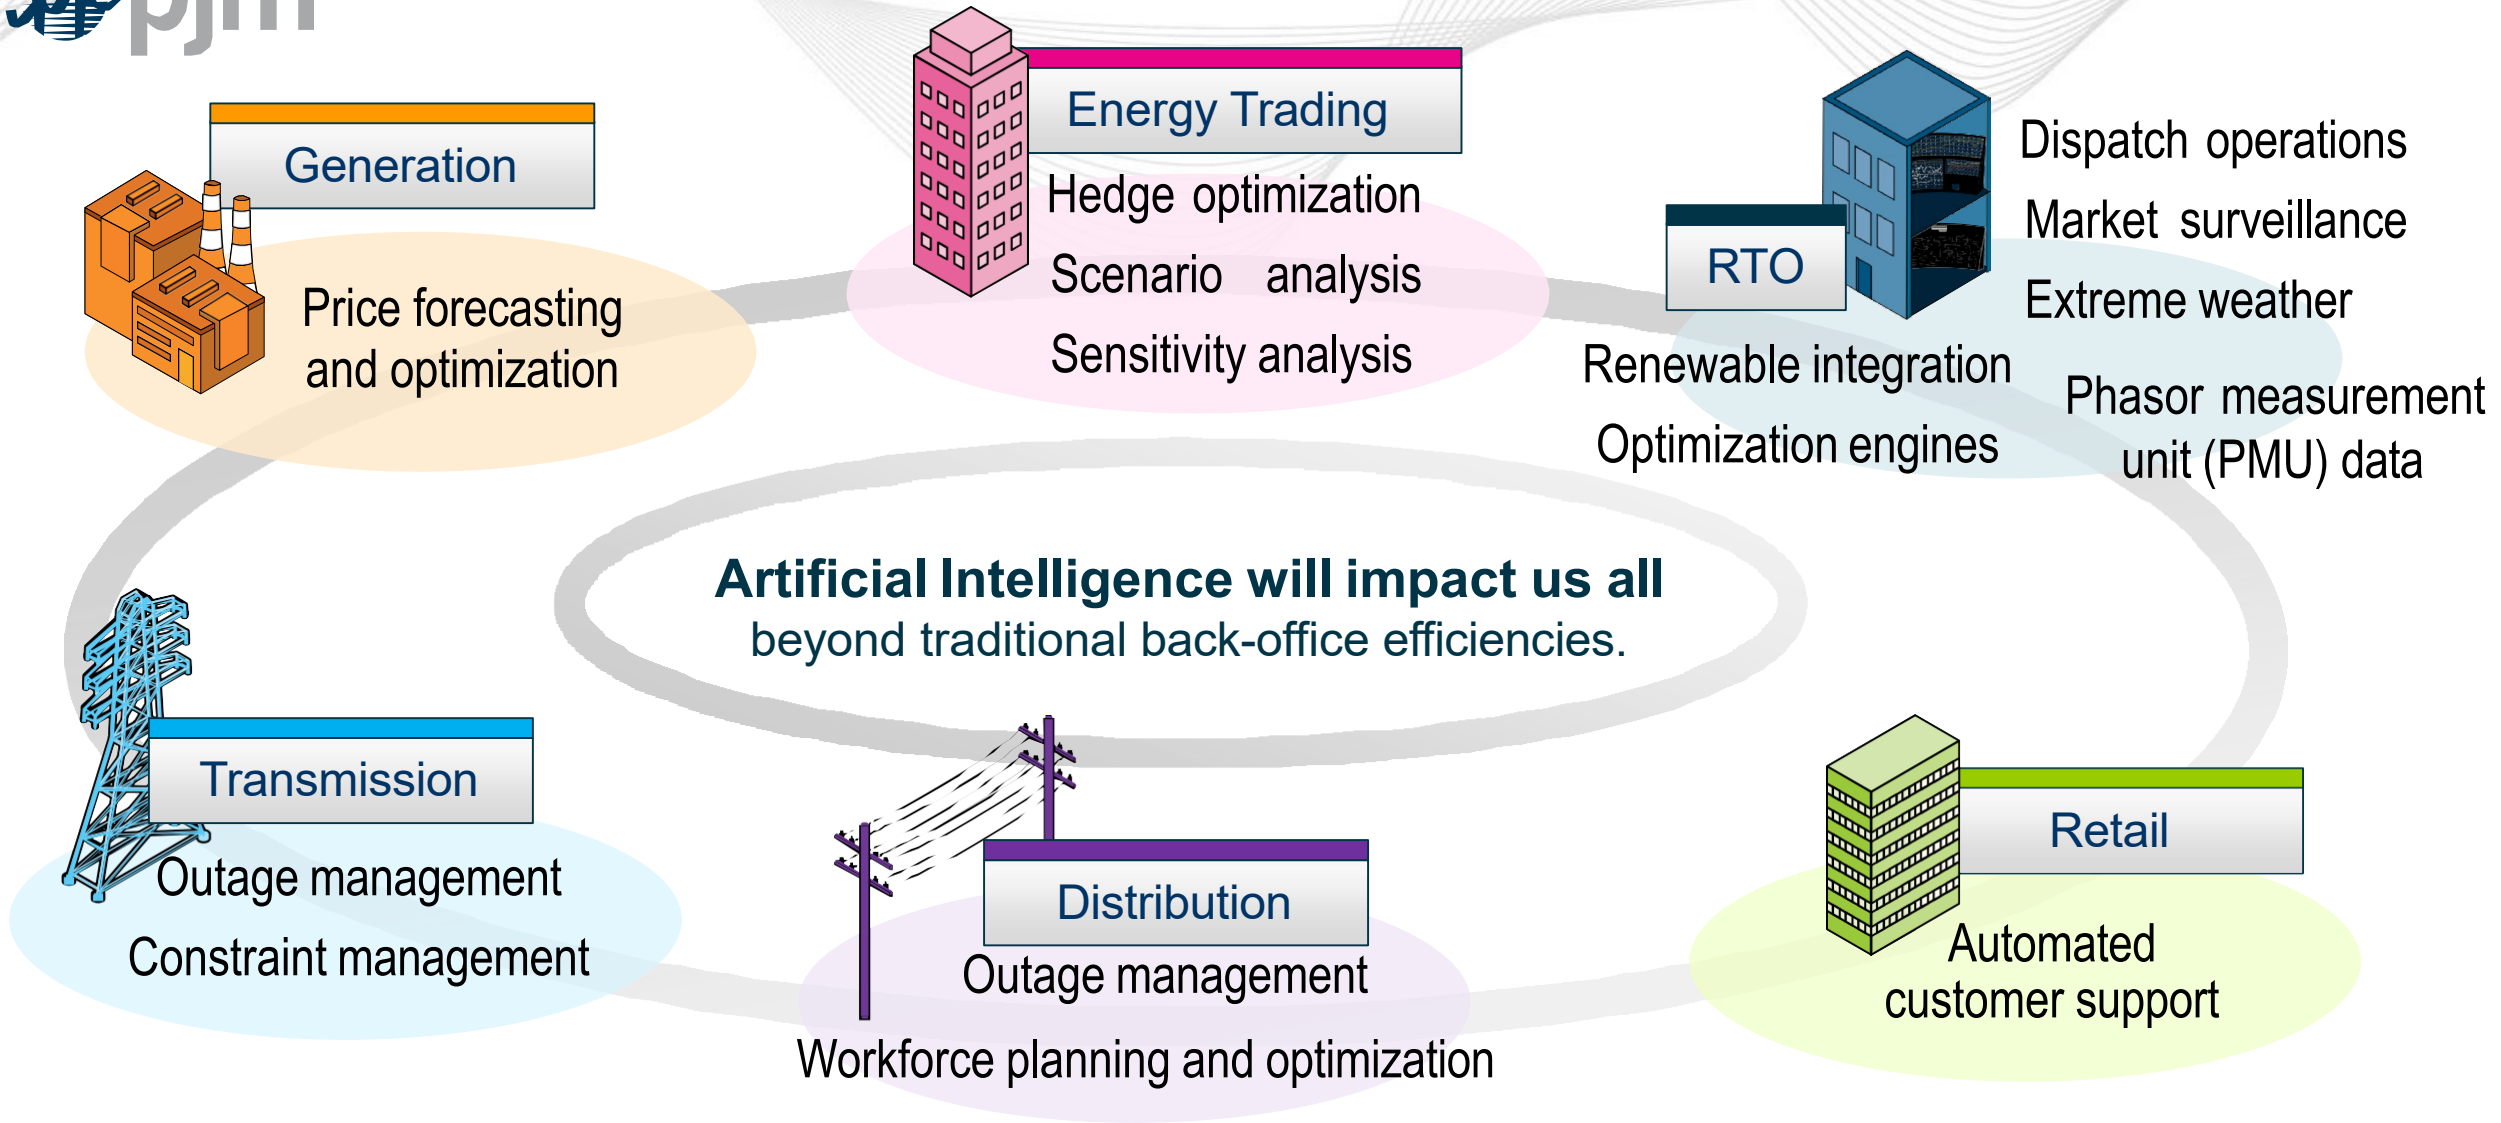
pjm

Generation

Price forecasting and optimization

Energy Trading

Hedge optimization

Scenario analysis

Sensitivity analysis

RTO

Dispatch operations

Market surveillance

Extreme weather

Renewable integration

Optimization engines

Phasor measurement unit (PMU) data

**Artificial Intelligence will impact us all**
beyond traditional back-office efficiencies.

Transmission

Outage management

Constraint management

Distribution

Outage management

Workforce planning and optimization

Retail

Automated customer support